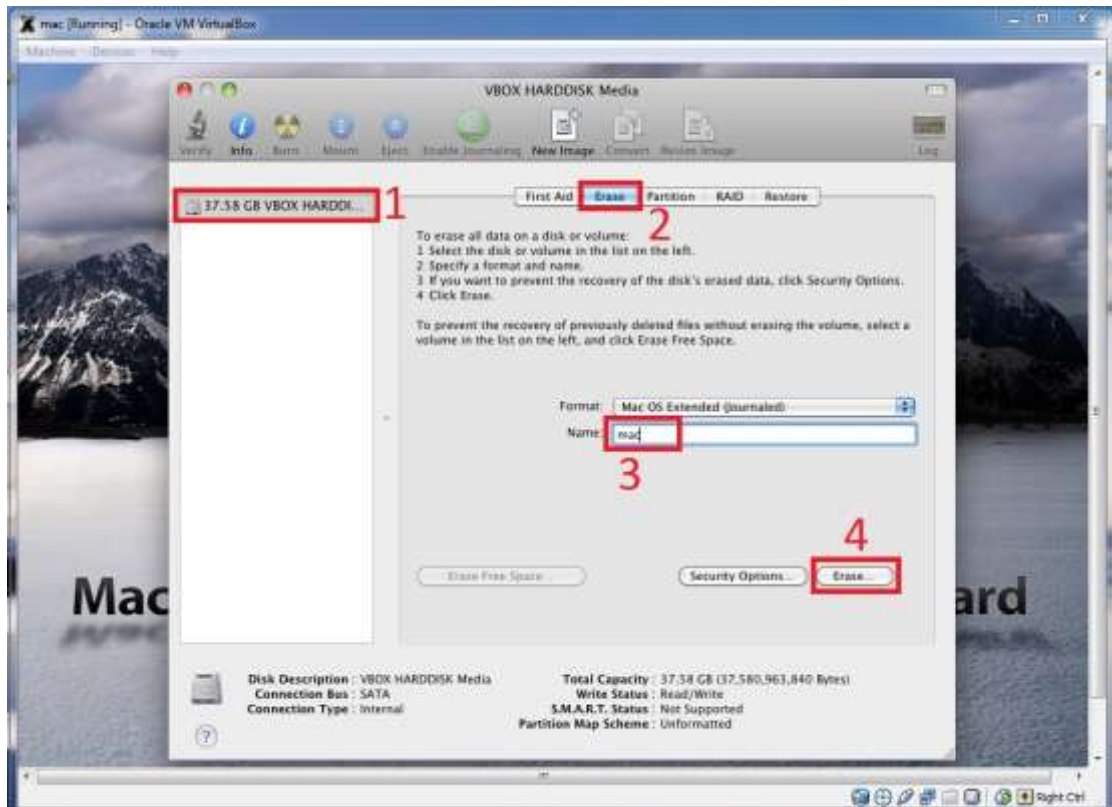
mac [Running] - Oracle VM VirtualBox

Machine Devices Help

VBOX HARDDISK Media

Verify Info Burn Mount Eject Enable Journaling New Image Convert Resize Image Log

37.58 GB VBOX HARDDI...

1

First Aid Erase Partition RAID Restore

2

To erase all data on a disk or volume:
1 Select the disk or volume in the list on the left.
2 Specify a format and name.
3 If you want to prevent the recovery of the disk's erased data, click Security Options.
4 Click Erase.

To prevent the recovery of previously deleted files without erasing the volume, select a volume in the list on the left, and click Erase Free Space.

Format: Mac OS Extended (Journaled)

Name: mac

3

4

Erase Free Space... Security Options... Erase...

Mac

ard

Disk Description : VBOX HARDDISK Media
Connection Bus : SATA
Connection Type : Internal

Total Capacity : 37.58 GB (37,580,963,840 Bytes)
Write Status : Read/Write
S.M.A.R.T. Status : Not Supported
Partition Map Scheme : Unformatted

?

Right Ctrl